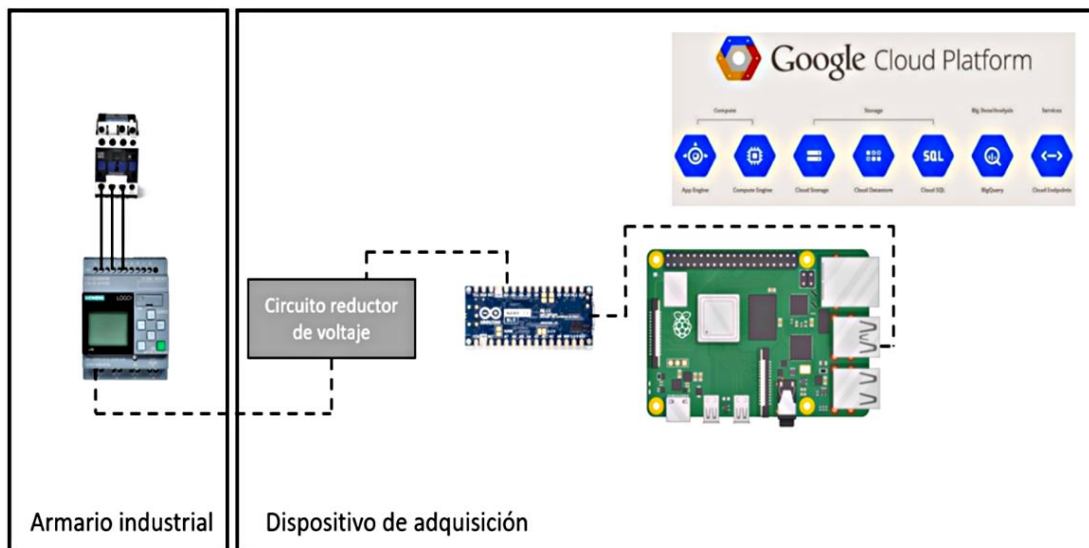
Google Cloud Platform

Compute

Storage

Big Data/Analytic

Services

App Engine

Compute Engine

Cloud Storage

Cloud Datastore

Cloud SQL

BigQuery

Cloud Endpoints

SIEMENS

LOGO!

Circuito reductor de voltaje

Armario industrial

Dispositivo de adquisición